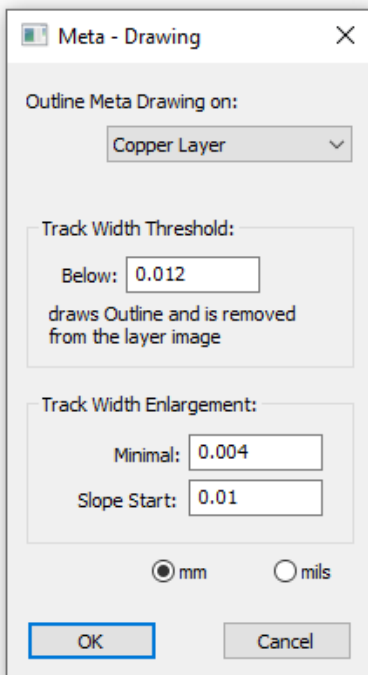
Meta - Drawing

Outline Meta Drawing on:

Copper Layer

Track Width Threshold:

Below: 0.012

draws Outline and is removed from the layer image

Track Width Enlargement:

Minimal: 0.004

Slope Start: 0.01

mm

mils

OK

Cancel